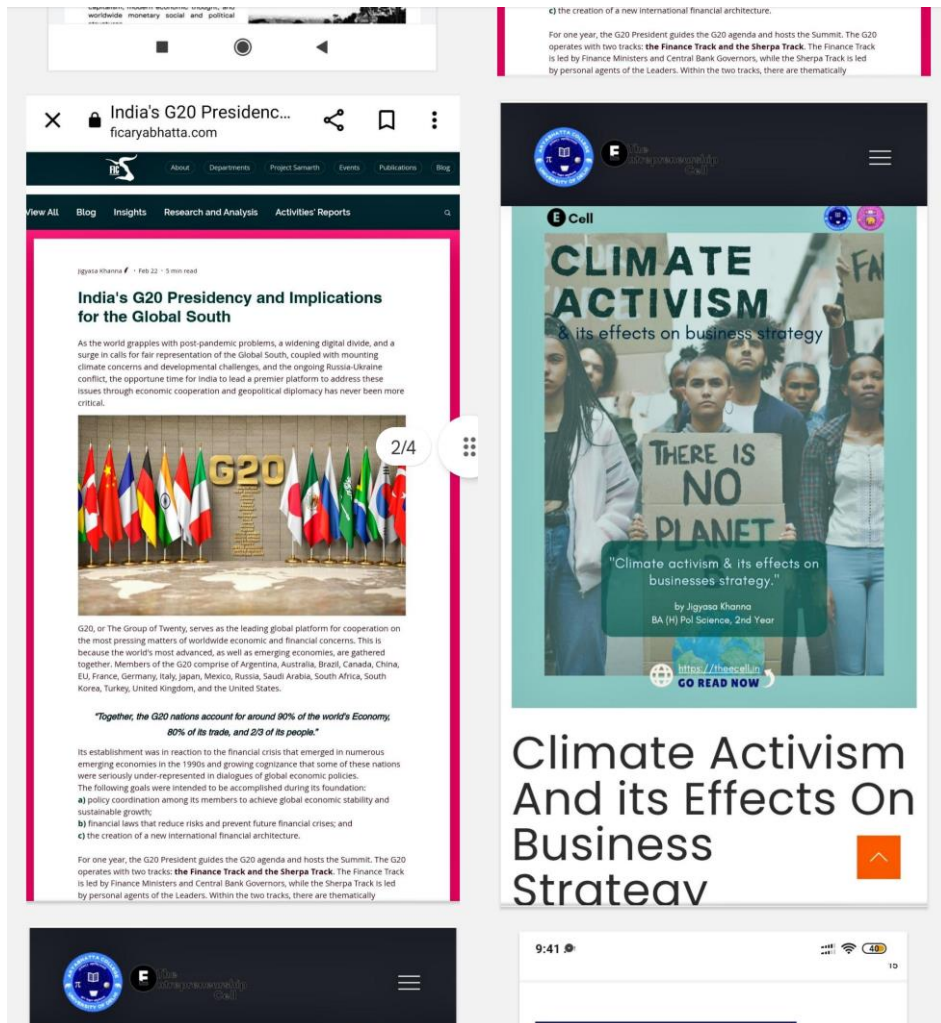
capitalism, modern economic thought, and worldwide monetary social and political

c) the creation of a new international financial architecture.

For one year, the G20 President guides the G20 agenda and hosts the Summit. The G20 operates with two tracks: **the Finance Track and the Sherpa Track**. The Finance Track is led by Finance Ministers and Central Bank Governors, while the Sherpa Track is led by personal agents of the Leaders. Within the two tracks, there are thematically

India's G20 Presidenc...
ficaryabhatta.com

About Departments Project Samarth Events Publications Blog

View All Blog Insights Research and Analysis Activities' Reports

Jigyasa Khanna · Feb 22 · 5 min read

India's G20 Presidency and Implications for the Global South

As the world grapples with post-pandemic problems, a widening digital divide, and a surge in calls for fair representation of the Global South, coupled with mounting climate concerns and developmental challenges, and the ongoing Russia-Ukraine conflict, the opportune time for India to lead a premier platform to address these issues through economic cooperation and geopolitical diplomacy has never been more critical.

G20

2/4

G20, or The Group of Twenty, serves as the leading global platform for cooperation on the most pressing matters of worldwide economic and financial concerns. This is because the world's most advanced, as well as emerging economies, are gathered together. Members of the G20 comprise of Argentina, Australia, Brazil, Canada, China, EU, France, Germany, Italy, Japan, Mexico, Russia, Saudi Arabia, South Africa, South Korea, Turkey, United Kingdom, and the United States.

"Together, the G20 nations account for around 90% of the world's Economy, 80% of its trade, and 2/3 of its people."

Its establishment was in reaction to the financial crisis that emerged in numerous emerging economies in the 1990s and growing cognizance that some of these nations were seriously under-represented in dialogues of global economic policies.
The following goals were intended to be accomplished during its foundation:
a) policy coordination among its members to achieve global economic stability and sustainable growth;
b) financial laws that reduce risks and prevent future financial crises; and
c) the creation of a new international financial architecture.

For one year, the G20 President guides the G20 agenda and hosts the Summit. The G20 operates with two tracks: **the Finance Track and the Sherpa Track**. The Finance Track is led by Finance Ministers and Central Bank Governors, while the Sherpa Track is led by personal agents of the Leaders. Within the two tracks, there are thematically

The Entrepreneurship Cell

E Cell

CLIMATE ACTIVISM
& its effects on business strategy

THERE IS NO PLANET

"Climate activism & its effects on businesses strategy."
by Jigyasa Khanna
BA (H) Pol Science, 2nd Year

https://theecell.in
GO READ NOW

Climate Activism And its Effects On Business Strategy

The Entrepreneurship Cell

9:41
40